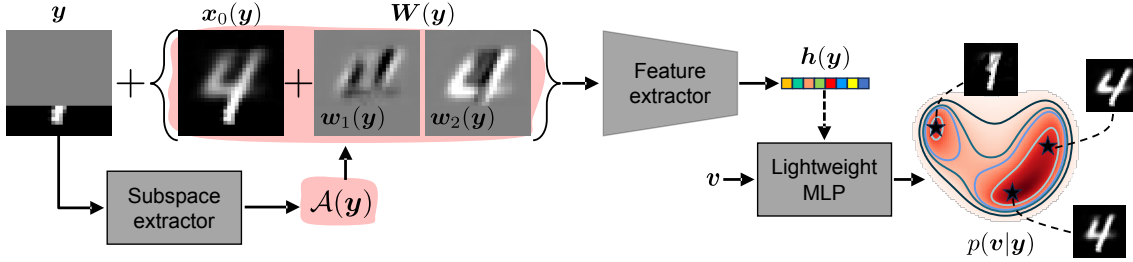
$\boldsymbol{y}$

$\boldsymbol{x}_0(\boldsymbol{y})$

$\boldsymbol{W}(\boldsymbol{y})$

$+$

$+$

$\boldsymbol{w}_1(\boldsymbol{y})$

$\boldsymbol{w}_2(\boldsymbol{y})$

Feature extractor

$\boldsymbol{h}(\boldsymbol{y})$

Subspace extractor

$\mathcal{A}(\boldsymbol{y})$

$\boldsymbol{v}$

Lightweight MLP

$p(\boldsymbol{v}|\boldsymbol{y})$